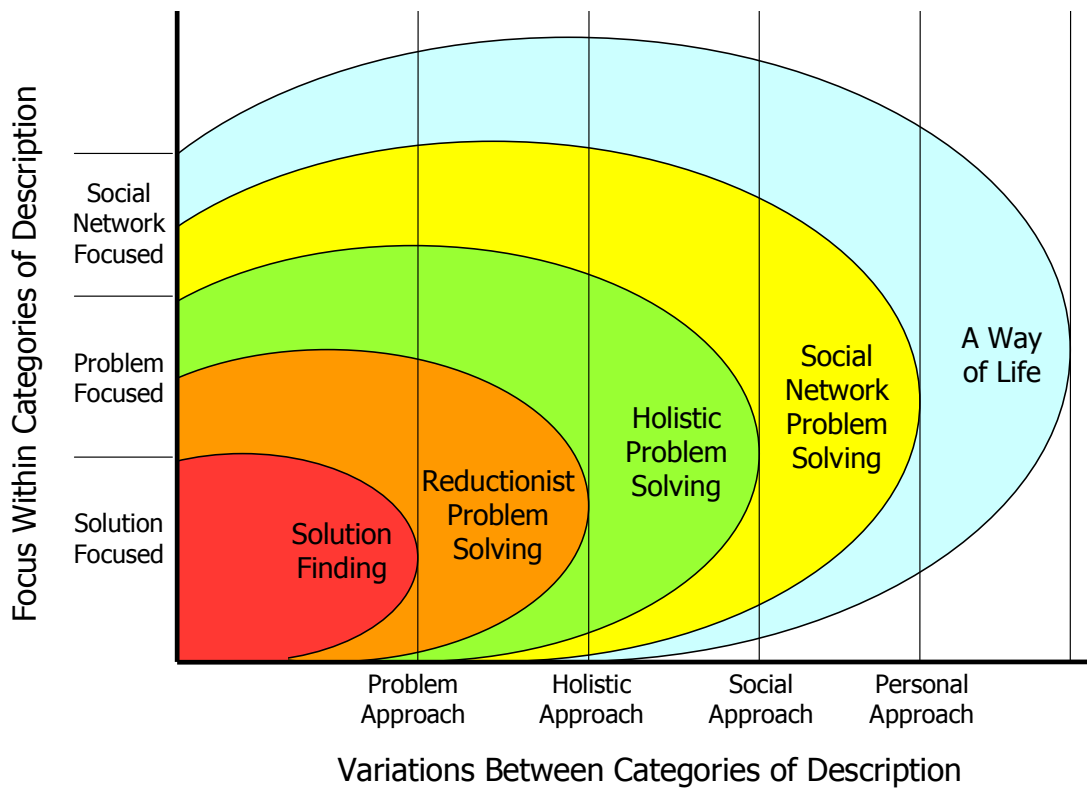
Focus Within Categories of Description

Social Network Focused

Problem Focused

Solution Focused

Solution Finding

Reductionist Problem Solving

Holistic Problem Solving

Social Network Problem Solving

A Way of Life

Problem Approach

Holistic Approach

Social Approach

Personal Approach

Variations Between Categories of Description